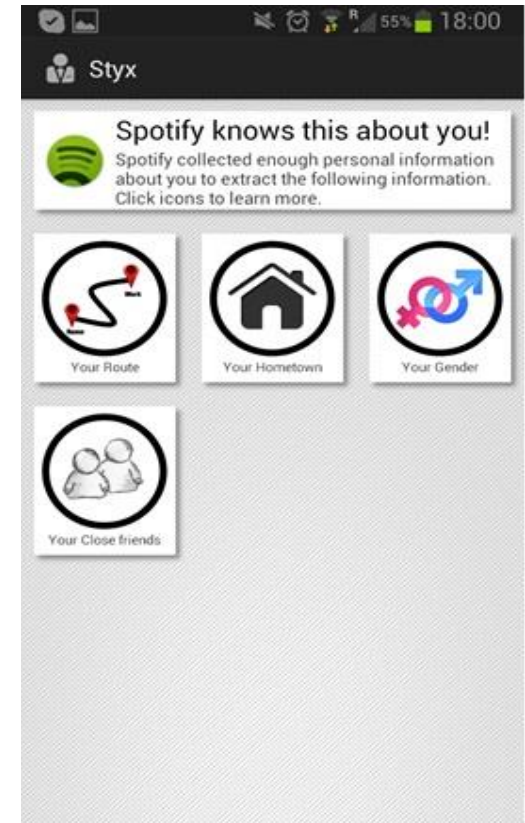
R 55% 18:00

Styx

Spotify knows this about you!
Spotify collected enough personal information about you to extract the following information. Click icons to learn more.

Work
Home
Your Route

Your Hometown

Your Gender

Your Close friends